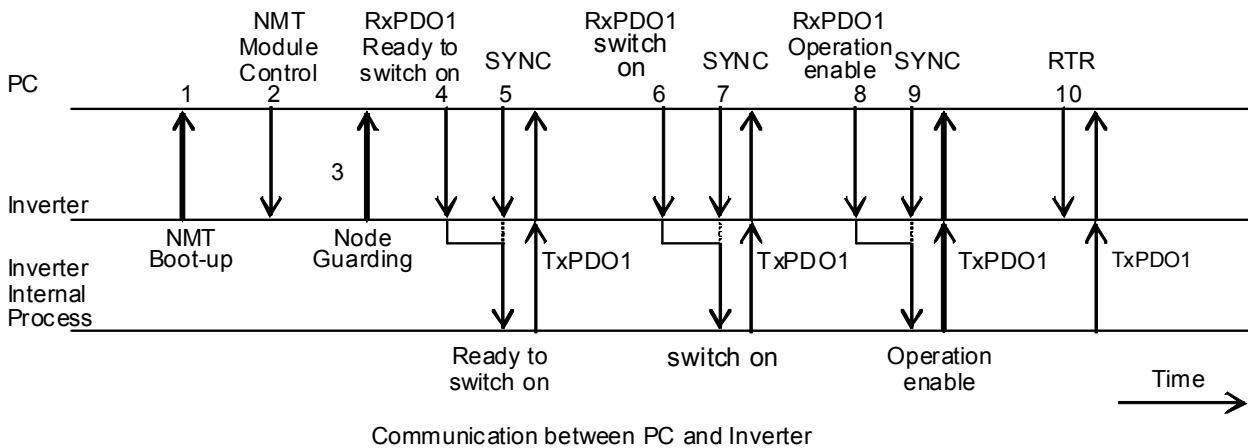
NMT Module Control

RxPDO1 Ready to switch on

SYNC

RxPDO1 switch on

SYNC

RxPDO1 Operation enable

SYNC

RTR

PC

1

2

4

5

6

7

8

9

10

3

Inverter

NMT Boot-up

Node Guarding

Inverter Internal Process

TxPDO1

TxPDO1

TxPDO1

TxPDO1

Ready to switch on

switch on

Operation enable

Time

Communication between PC and Inverter